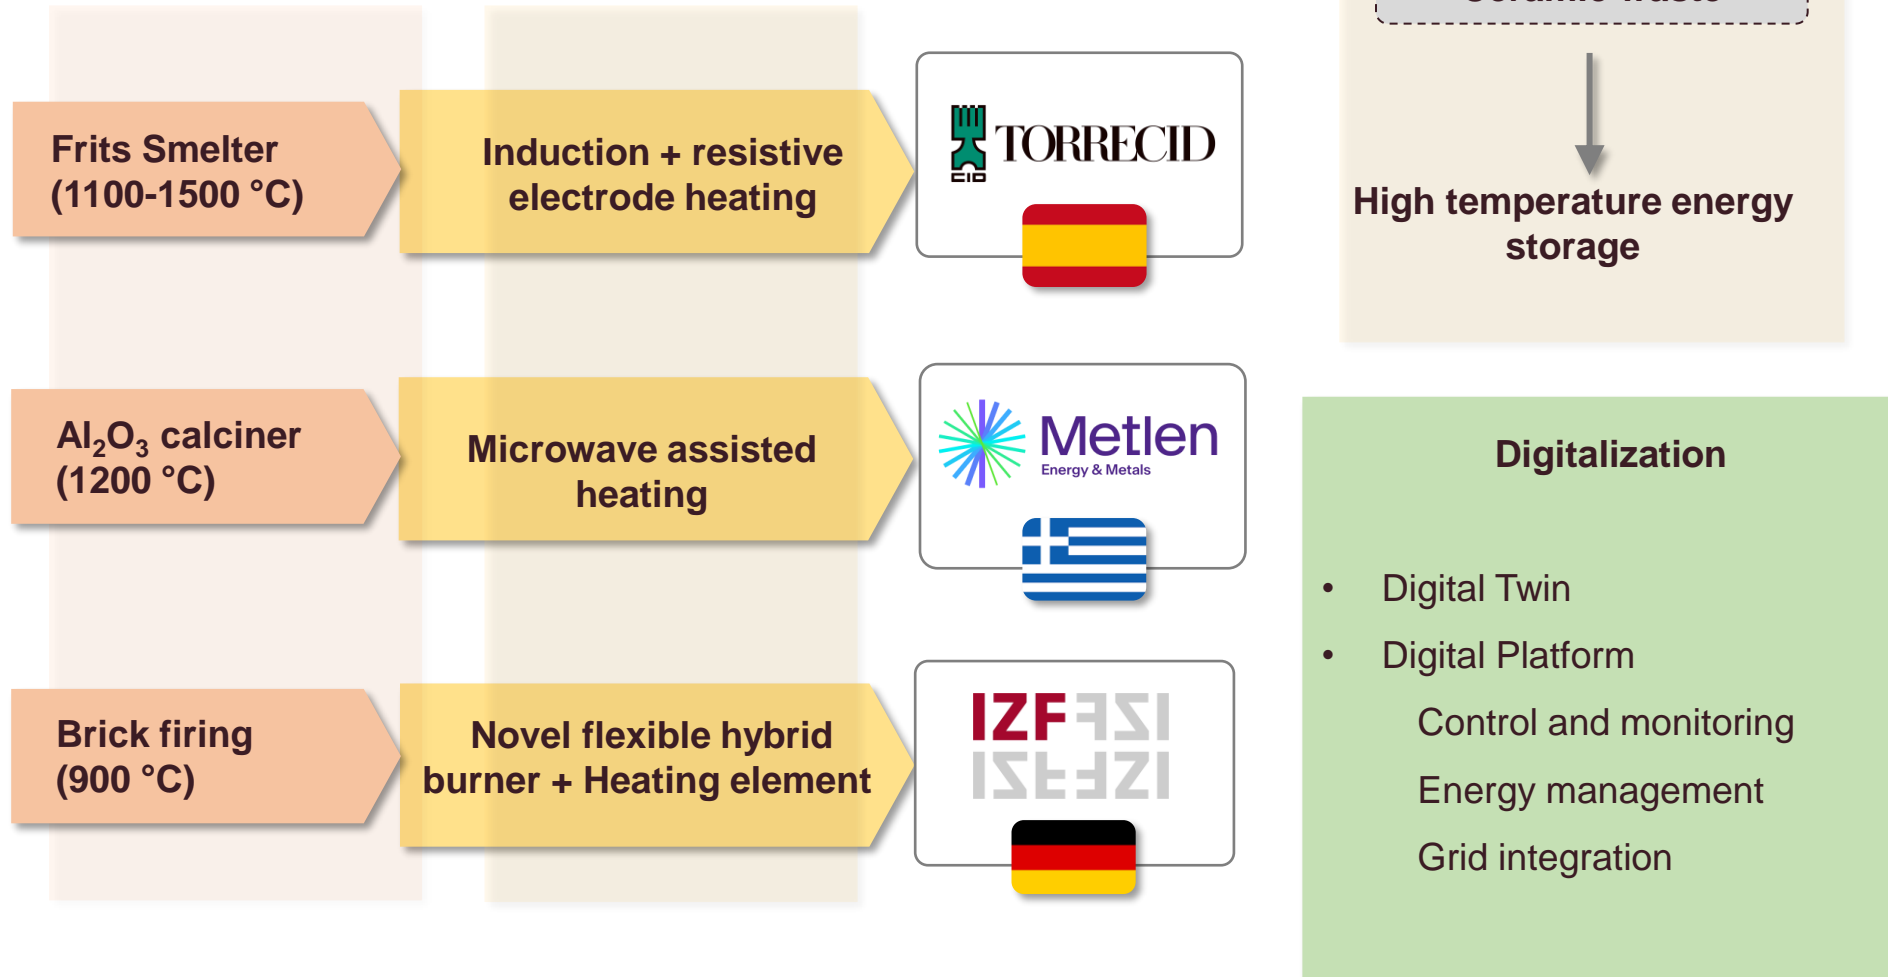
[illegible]

Frits Smelter (1100-1500 °C)

Induction + resistive electrode heating

TORRECID

CID

High temperature energy storage

$Al_2O_3$ calciner (1200 °C)

Microwave assisted heating

Metlen Energy & Metals

Digitalization

• Digital Twin
• Digital Platform
Control and monitoring
Energy management
Grid integration

Brick firing (900 °C)

Novel flexible hybrid burner + Heating element

IZF